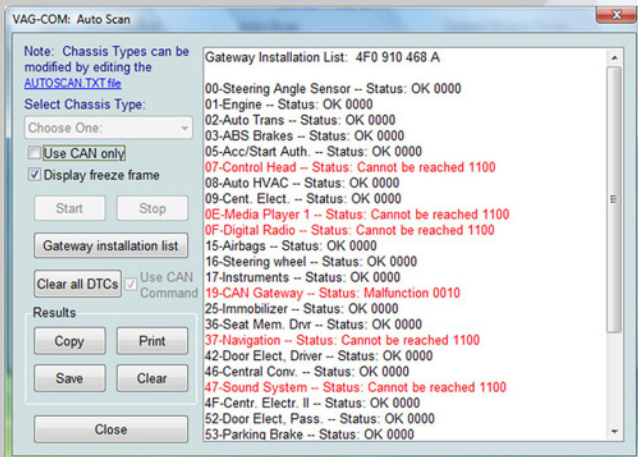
VAG-COM: Auto Scan

Note: Chassis Types can be modified by editing the AUTOSCAN.TXT file

Select Chassis Type:

Choose One:

Use CAN only

Display freeze frame

Start

Stop

Gateway installation list

Clear all DTCs

Use CAN Command

Results

Copy

Print

Save

Clear

Close

Gateway Installation List: 4F0 910 468 A

00-Steering Angle Sensor -- Status: OK 0000
01-Engine -- Status: OK 0000
02-Auto Trans -- Status: OK 0000
03-ABS Brakes -- Status: OK 0000
05-Acc/Start Auth. -- Status: OK 0000
07-Control Head -- Status: Cannot be reached 1100
08-Auto HVAC -- Status: OK 0000
09-Cent. Elect. -- Status: OK 0000
0E-Media Player 1 -- Status: Cannot be reached 1100
0F-Digital Radio -- Status: Cannot be reached 1100
15-Airbags -- Status: OK 0000
16-Steering wheel -- Status: OK 0000
17-Instruments -- Status: OK 0000
19-CAN Gateway -- Status: Malfunction 0010
25-Immobilizer -- Status: OK 0000
36-Seat Mem. Drvr -- Status: OK 0000
37-Navigation -- Status: Cannot be reached 1100
42-Door Elect, Driver -- Status: OK 0000
46-Central Conv. -- Status: OK 0000
47-Sound System -- Status: Cannot be reached 1100
4F-Centr. Electr. II -- Status: OK 0000
52-Door Elect, Pass. -- Status: OK 0000
53-Parking Brake -- Status: OK 0000